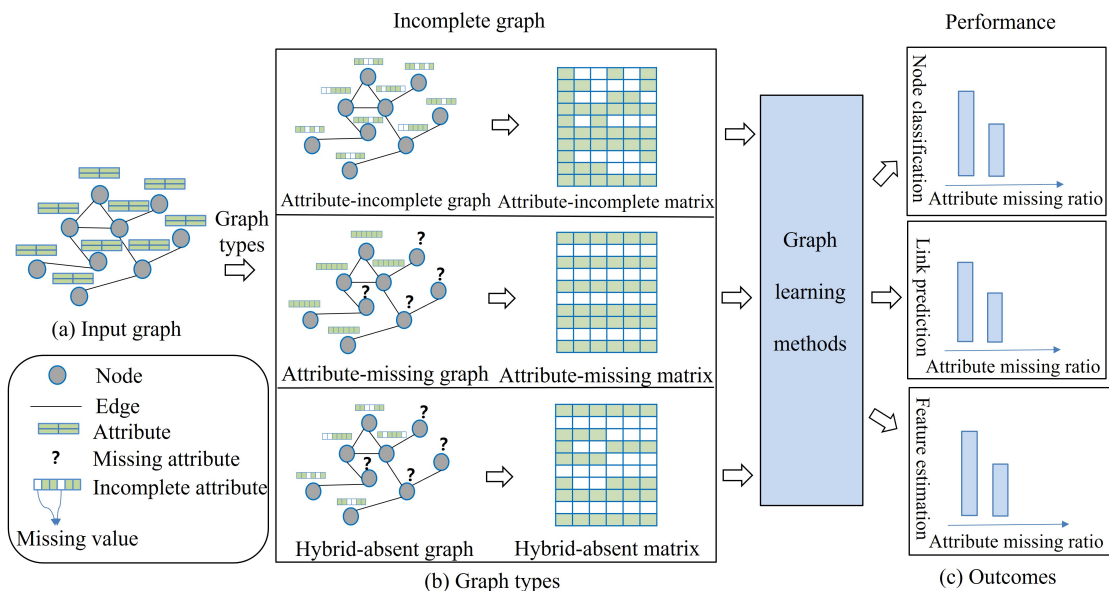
Incomplete graph

Performance

Attribute-incomplete graph

Attribute-incomplete matrix

Node classification

Attribute missing ratio

Graph types

Graph learning methods

?

?

?

Attribute-missing graph

Attribute-missing matrix

Link prediction

Attribute missing ratio

(a) Input graph

Node

Edge

Attribute

?

Missing attribute

Incomplete attribute

Missing value

?

?

?

Hybrid-absent graph

Hybrid-absent matrix

Feature estimation

Attribute missing ratio

(b) Graph types

(c) Outcomes